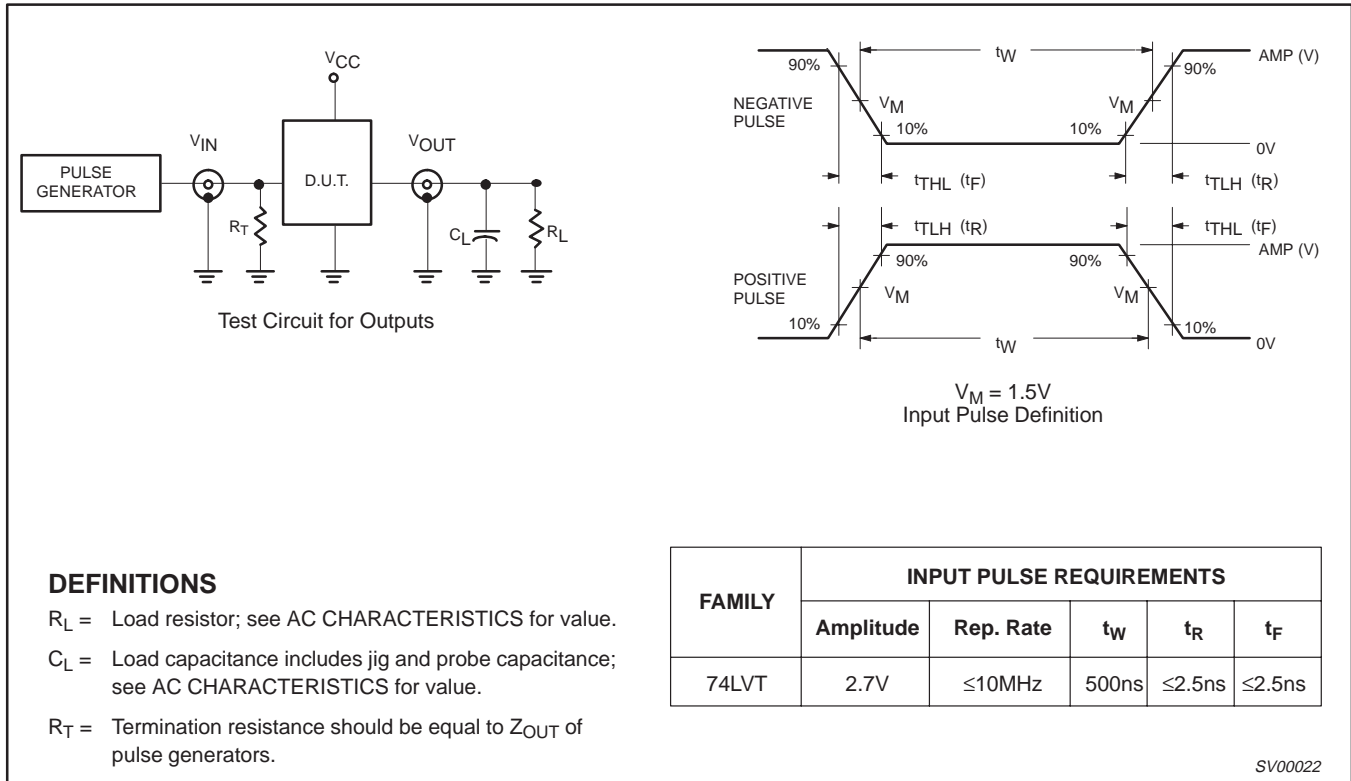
$V_{CC}$

$V_{IN}$

$V_{OUT}$

PULSE GENERATOR

D.U.T.

$R_T$

$C_L$

$R_L$

Test Circuit for Outputs

90%

$t_W$

AMP (V)

90%

NEGATIVE PULSE

$V_M$

$V_M$

10%

10%

0V

$t_{THL}$ ($t_F$)

$t_{TLH}$ ($t_R$)

$t_{TLH}$ ($t_R$)

$t_{THL}$ ($t_F$)

AMP (V)

90%

90%

POSITIVE PULSE

$V_M$

$V_M$

10%

10%

0V

$t_W$

$V_M = 1.5V$
Input Pulse Definition

**DEFINITIONS**

$R_L$ = Load resistor; see AC CHARACTERISTICS for value.

$C_L$ = Load capacitance includes jig and probe capacitance; see AC CHARACTERISTICS for value.

$R_T$ = Termination resistance should be equal to $Z_{OUT}$ of pulse generators.

| FAMILY | INPUT PULSE REQUIREMENTS | | | | |
|---|---|---|---|---|---|
| | Amplitude | Rep. Rate | $t_W$ | $t_R$ | $t_F$ |
| 74LVT | 2.7V | ≤10MHz | 500ns | ≤2.5ns | ≤2.5ns |

SV00022